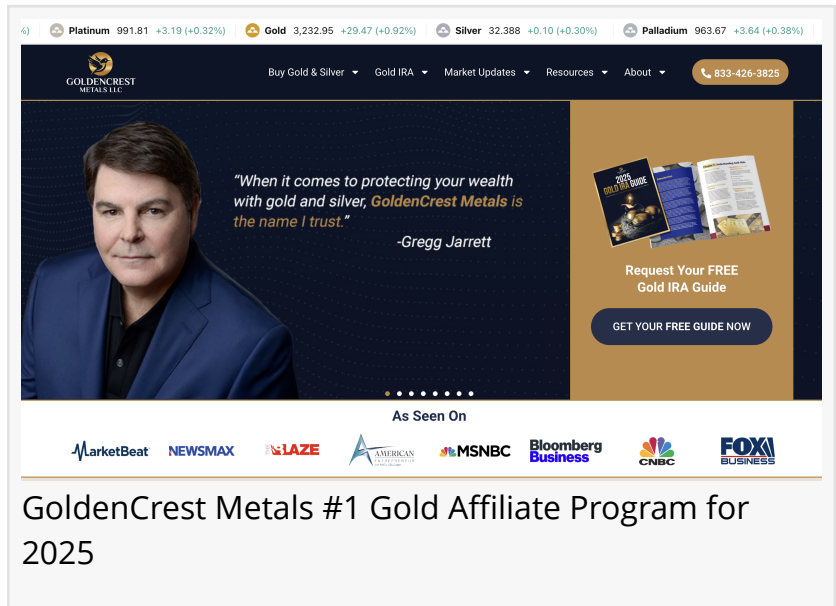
%) Platinum 991.81 +3.19 (+0.32%) Gold 3,232.95 +29.47 (+0.92%) Silver 32.388 +0.10 (+0.30%) Palladium 963.67 +3.64 (+0.38%)

GOLDENCREST METALS LLC

Buy Gold & Silver Gold IRA Market Updates Resources About 833-426-3825

"When it comes to protecting your wealth with gold and silver, GoldenCrest Metals is the name I trust."
-Gregg Jarrett

2025 GOLD IRA GUIDE

Request Your FREE Gold IRA Guide

GET YOUR FREE GUIDE NOW

As Seen On

MarketBeat NEWSMAX BLAZE AMERICAN MSNBC Bloomberg Business CNBC FOX BUSINESS

GoldenCrest Metals #1 Gold Affiliate Program for 2025